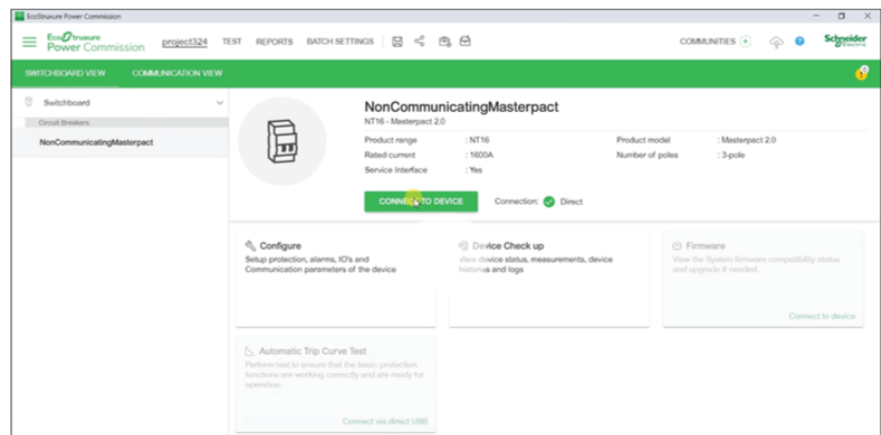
EcoStruxure Power Commission

EcoStruxure Power Commission project324 TEST REPORTS BATCH SETTINGS

COMMUNITIES

Schneider Electric

SWITCHBOARD VIEW COMMUNICATION VIEW

Switchboard

Circuit Breakers

NonCommunicatingMasterpact

NonCommunicatingMasterpact

NT16 - Masterpact 2.0

| Product range | : NT16 | Product model | : Masterpact 2.0 |
|---|---|---|---|
| Rated current | : 1600A | Number of poles | : 3-pole |
| Service Interface | : Yes | | |

CONNECT TO DEVICE

Connection: Direct

Configure

Setup protection, alarms, IO's and Communication parameters of the device

Device Check up

View device status, measurements, device histories and logs

Firmware

View the System firmware compatibility status and upgrade if needed.

Connect to device

Automatic Trip Curve Test

Perform test to ensure that the basic protection functions are working correctly and are ready for operation.

Connect via direct USB